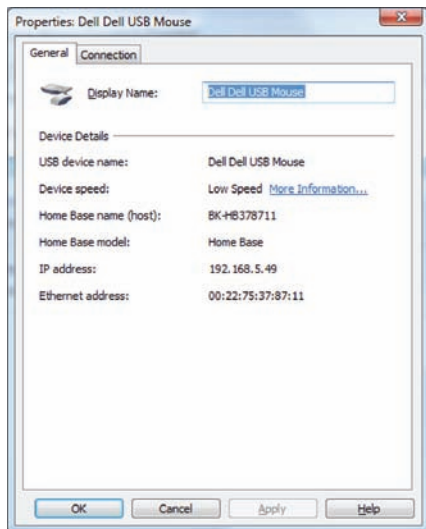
Properties: Dell Dell USB Mouse

General | Connection

Display Name: Dell Dell USB Mouse

Device Details

USB device name: Dell Dell USB Mouse

Device speed: Low Speed More Information...

Home Base name (host): BK-HB378711

Home Base model: Home Base

IP address: 192.168.5.49

Ethernet address: 00:22:75:37:87:11

OK | Cancel | Apply | Help